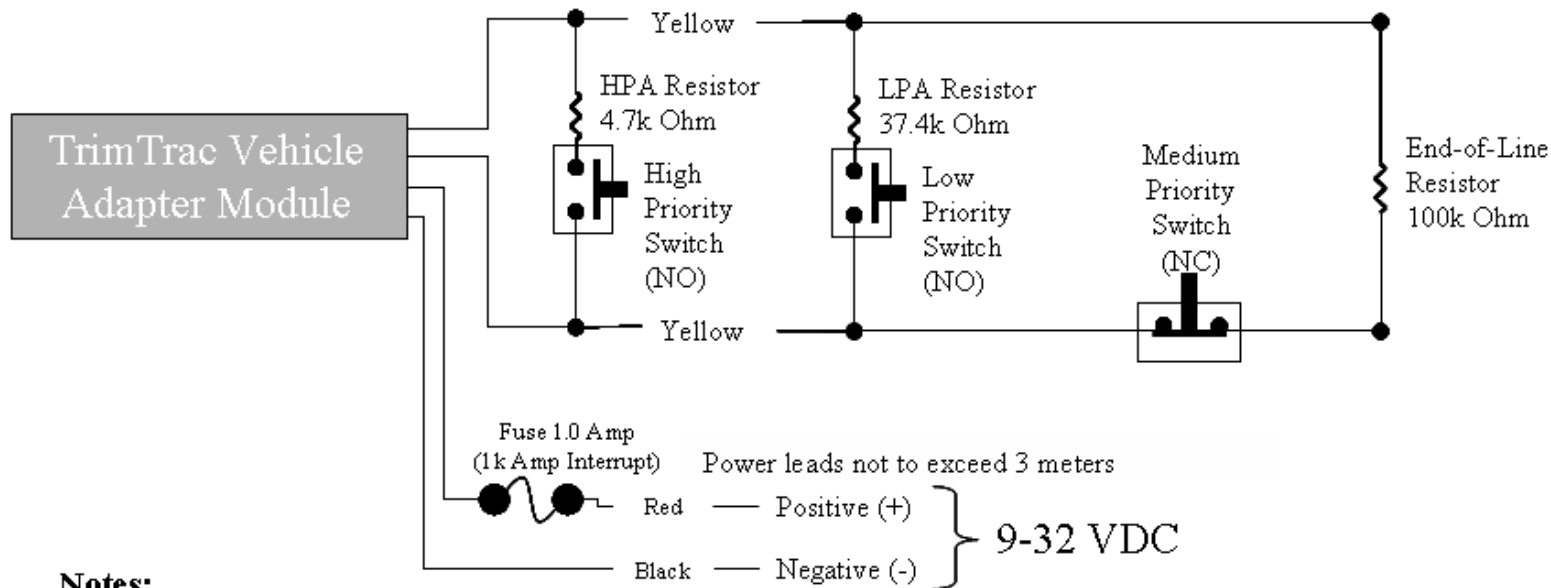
TrimTrac Vehicle Adapter Module

Yellow

HPA Resistor 4.7k Ohm

High Priority Switch (NO)

LPA Resistor 37.4k Ohm

Low Priority Switch (NO)

Medium Priority Switch (NC)

End-of-Line Resistor 100k Ohm

Yellow

Fuse 1.0 Amp (1k Amp Interrupt)

Power leads not to exceed 3 meters

Red — Positive (+)

Black — Negative (-)

9-32 VDC

Notes: